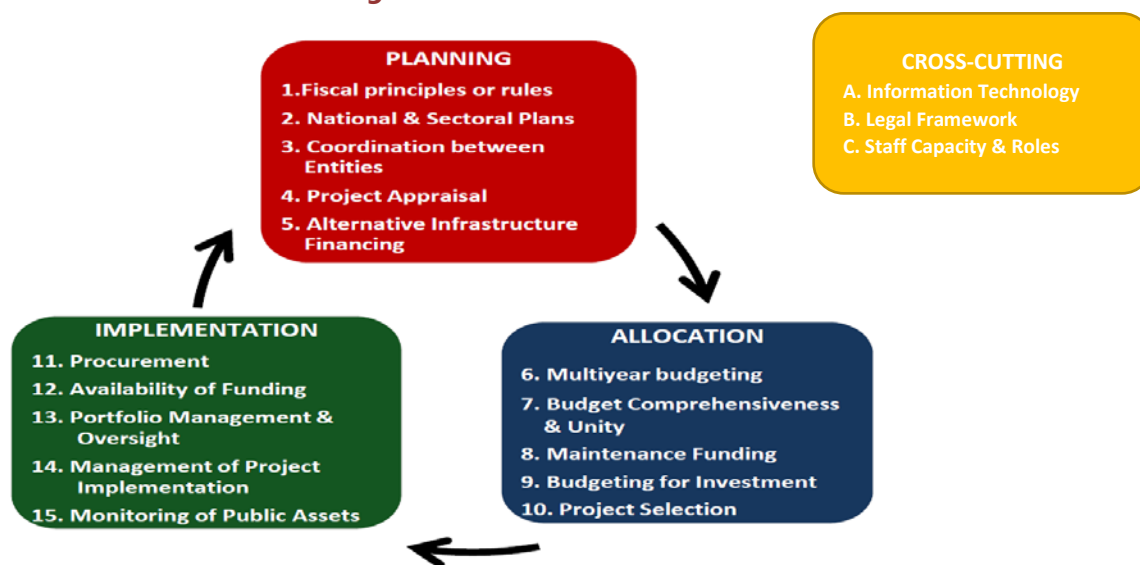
PLANNING
1.Fiscal principles or rules
2. National & Sectoral Plans
3. Coordination between Entities
4. Project Appraisal
5. Alternative Infrastructure Financing

CROSS-CUTTING
A. Information Technology
B. Legal Framework
C. Staff Capacity & Roles

IMPLEMENTATION
11. Procurement
12. Availability of Funding
13. Portfolio Management & Oversight
14. Management of Project Implementation
15. Monitoring of Public Assets

ALLOCATION
6. Multiyear budgeting
7. Budget Comprehensiveness & Unity
8. Maintenance Funding
9. Budgeting for Investment
10. Project Selection